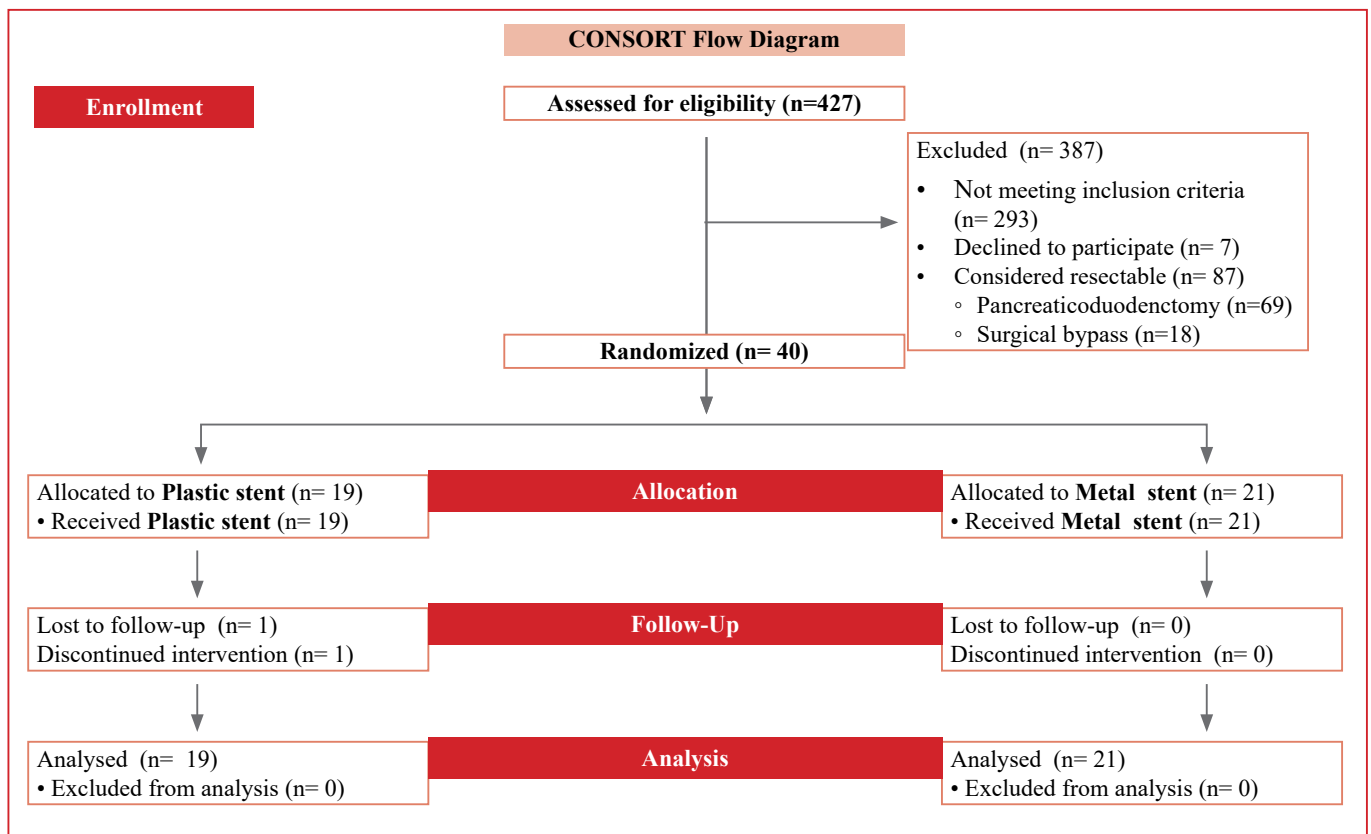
CONSORT Flow Diagram

Enrollment

Assessed for eligibility (n=427)

Excluded (n= 387)
• Not meeting inclusion criteria (n= 293)
• Declined to participate (n= 7)
• Considered resectable (n= 87)
◦ Pancreaticoduodenctomy (n=69)
◦ Surgical bypass (n=18)

Randomized (n= 40)

Allocation

Allocated to Plastic stent (n= 19)
• Received Plastic stent (n= 19)

Allocated to Metal stent (n= 21)
• Received Metal stent (n= 21)

Follow-Up

Lost to follow-up (n= 1)
Discontinued intervention (n= 1)

Lost to follow-up (n= 0)
Discontinued intervention (n= 0)

Analysis

Analysed (n= 19)
• Excluded from analysis (n= 0)

Analysed (n= 21)
• Excluded from analysis (n= 0)